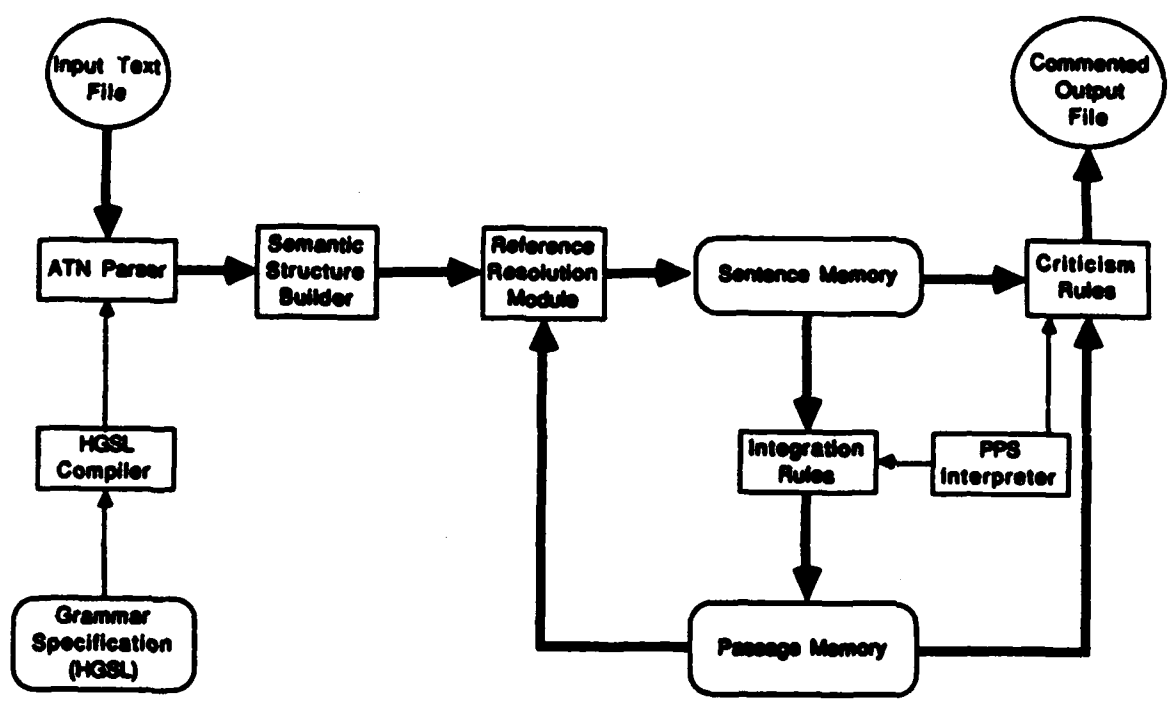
Input Text File

ATN Parser

HGSL Compiler

Grammar Specification (HGSL)

Semantic Structure Builder

Reference Resolution Module

Sentence Memory

Integration Rules

Passage Memory

Commented Output File

Criticism Rules

PPS Interpreter